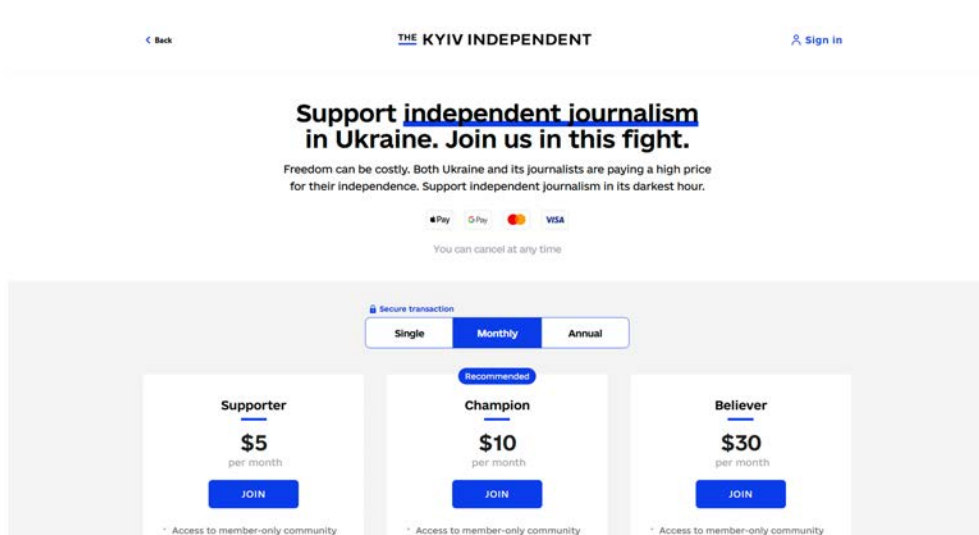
< Back

THE KYIV INDEPENDENT

Sign in

Support independent journalism in Ukraine. Join us in this fight.

Freedom can be costly. Both Ukraine and its journalists are paying a high price for their independence. Support independent journalism in its darkest hour.

Pay G Pay VISA

You can cancel at any time

Secure transaction

Single Monthly Annual

Recommended

Supporter
$5
per month
JOIN
Access to member-only community

Champion
$10
per month
JOIN
Access to member-only community

Believer
$30
per month
JOIN
Access to member-only community